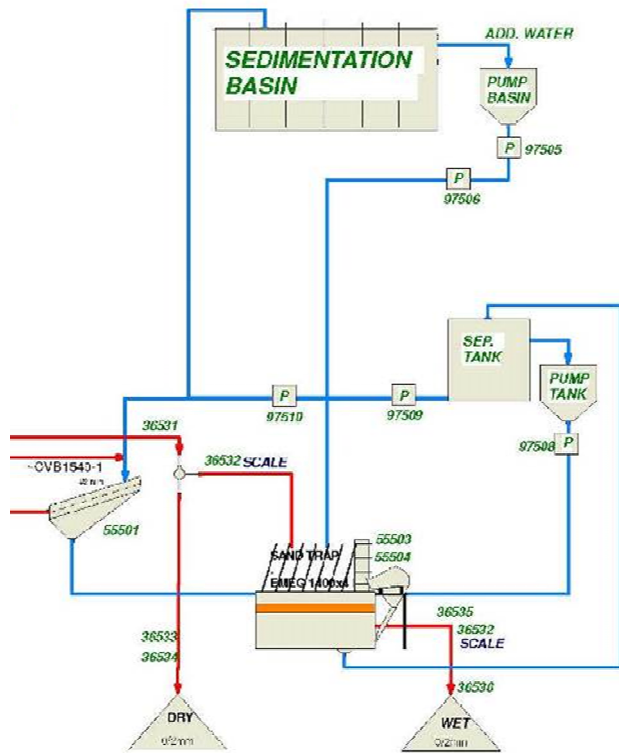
SEDIMENTATION BASIN

ADD. WATER

PUMP BASIN

P 97505

P 97506

SEP. TANK

PUMP TANK

P 97510

P 97509

97508 P

36531

-OVB1540-1
4mm

36532 SCALE

55501

SAND TRAP
EMEQ 1400x4

55503
55504

36535
36532
SCALE

36533
36534

36536

DRY
0/2mm

WET
0/2mm